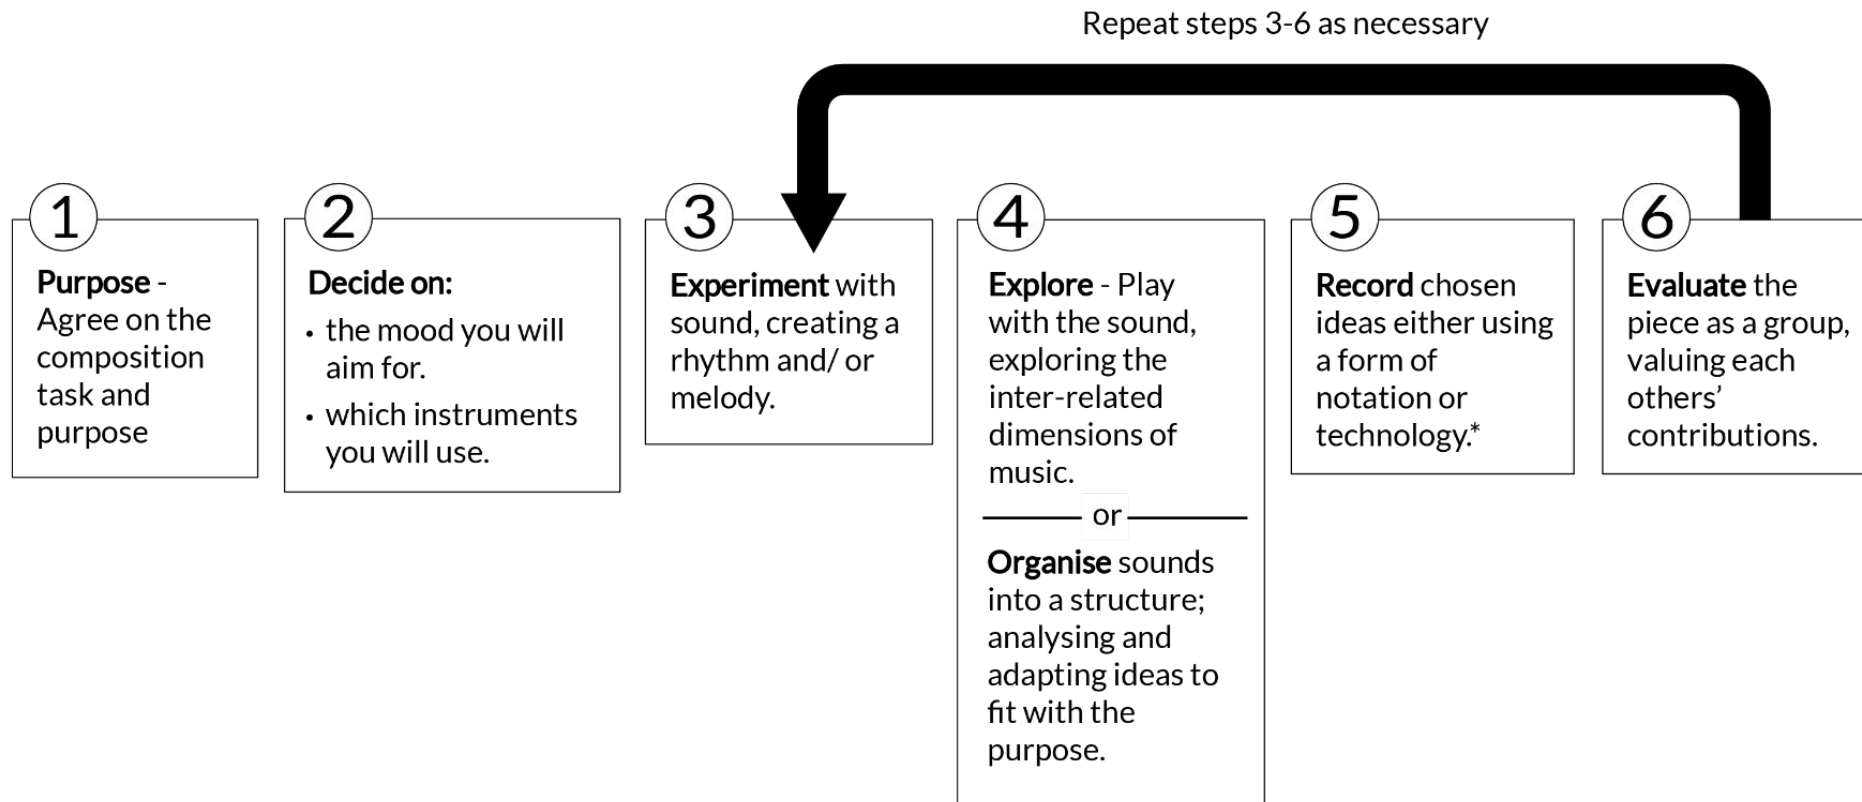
Repeat steps 3-6 as necessary

1

Purpose - Agree on the composition task and purpose

2

Decide on:

• the mood you will aim for.

• which instruments you will use.

3

Experiment with sound, creating a rhythm and/ or melody.

4

Explore - Play with the sound, exploring the inter-related dimensions of music.

or

Organise sounds into a structure; analysing and adapting ideas to fit with the purpose.

5

Record chosen ideas either using a form of notation or technology.*

6

Evaluate the piece as a group, valuing each others' contributions.